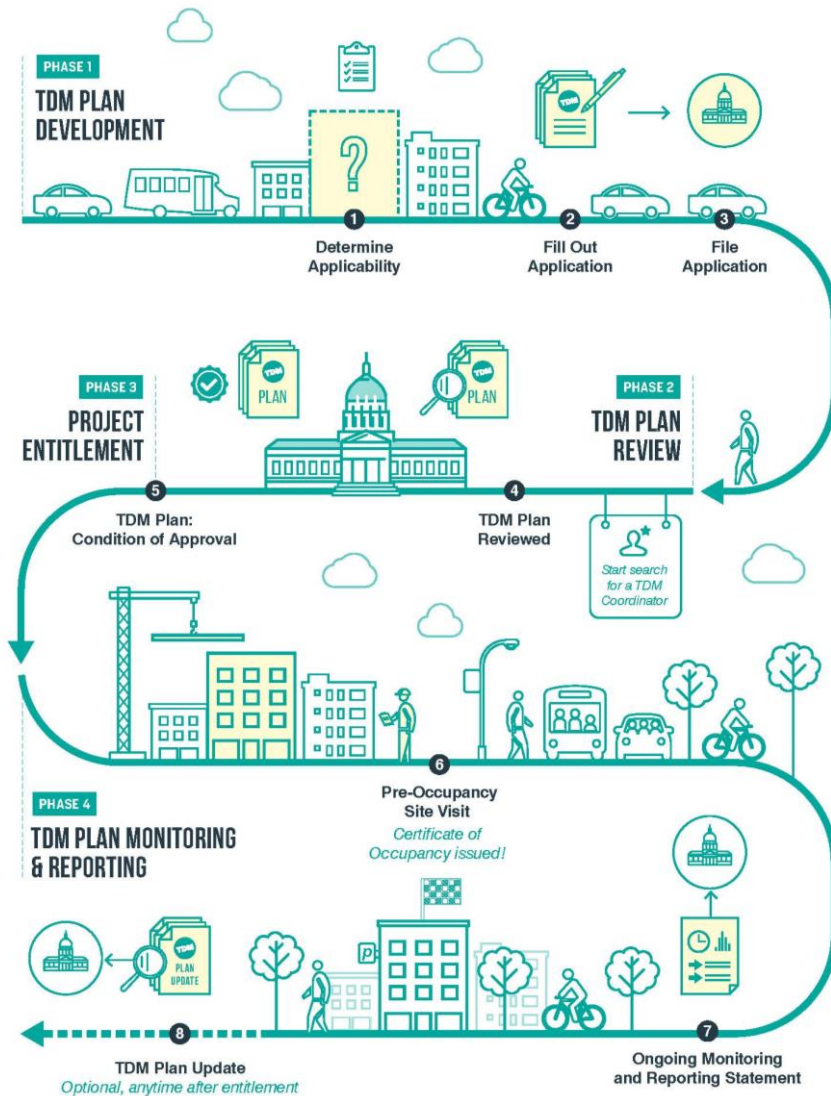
PHASE 1

TDM PLAN DEVELOPMENT

?

TDM

1 Determine Applicability

2 Fill Out Application

3 File Application

PHASE 3

PROJECT ENTITLEMENT

TDM PLAN

TDM PLAN

PHASE 2

TDM PLAN REVIEW

5 TDM Plan: Condition of Approval

4 TDM Plan Reviewed

Start search for a TDM Coordinator

6 Pre-Occupancy Site Visit

Certificate of Occupancy issued!

PHASE 4

TDM PLAN MONITORING & REPORTING

P

TDM PLAN UPDATE

8 TDM Plan Update

Optional, anytime after entitlement

7 Ongoing Monitoring and Reporting Statement